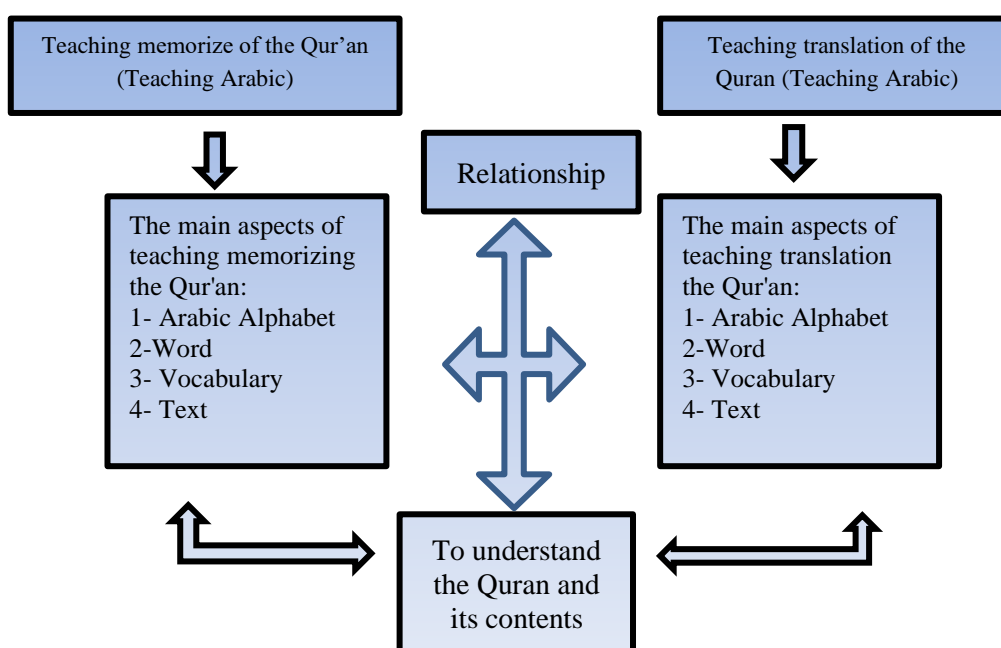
Teaching memorize of the Qur’an (Teaching Arabic)

Teaching translation of the Quran (Teaching Arabic)

Relationship

The main aspects of teaching memorizing the Qur'an:
1- Arabic Alphabet
2-Word
3- Vocabulary
4- Text

The main aspects of teaching translation the Qur'an:
1- Arabic Alphabet
2-Word
3- Vocabulary
4- Text

To understand the Quran and its contents